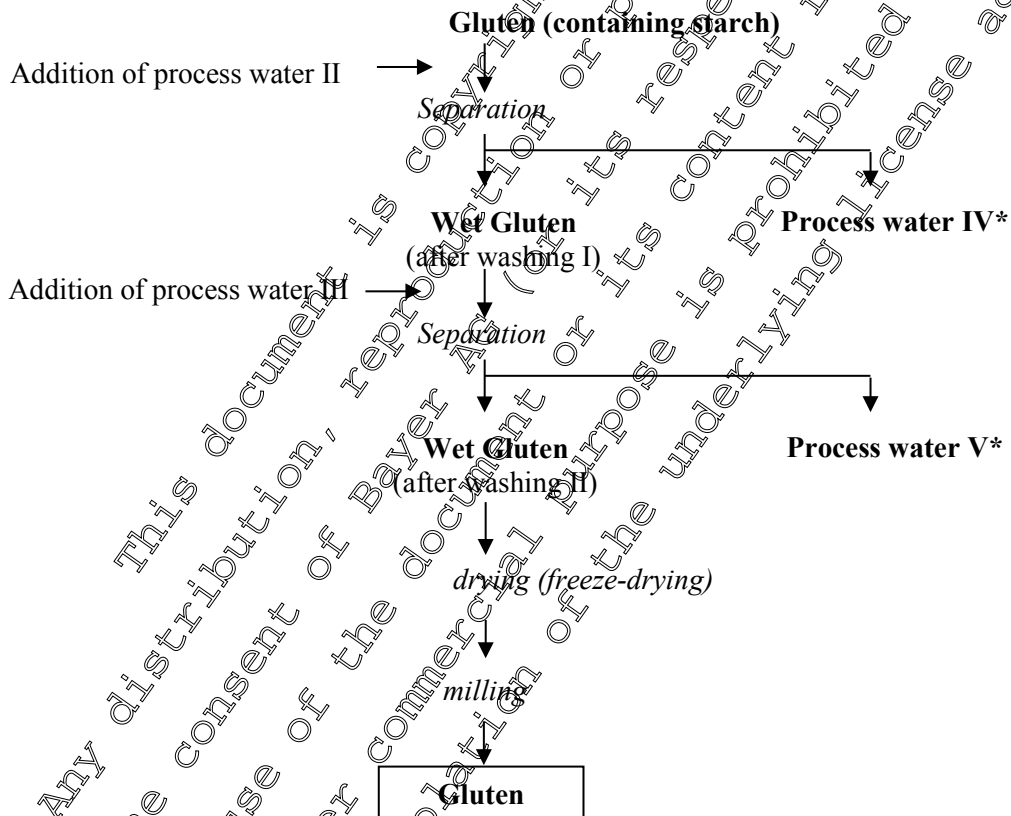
Gluten (containing starch)

Addition of process water II

Separation

Wet Gluten
(after washing I)

Process water IV*

Addition of process water III

Separation

Wet Gluten
(after washing II)

Process water V*

drying (freeze-drying)

milling

Gluten

This document is copyright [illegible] or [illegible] respe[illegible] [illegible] Any distribution, reproduction or its content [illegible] the consent of Bayer AG (or its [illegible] is prohibited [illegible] use of the document or its content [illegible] license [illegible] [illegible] commercial purpose is prohibited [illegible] violation of the underlying license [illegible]